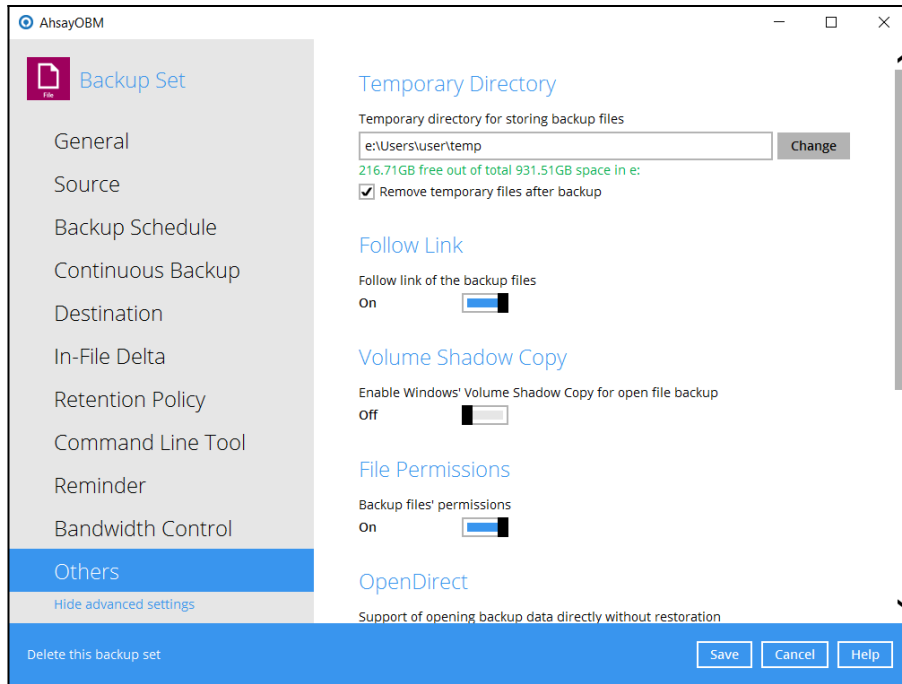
AhsayOBM

File

Backup Set

General

Source

Backup Schedule

Continuous Backup

Destination

In-File Delta

Retention Policy

Command Line Tool

Reminder

Bandwidth Control

Others

Hide advanced settings

Temporary Directory

Temporary directory for storing backup files

e:\Users\user\temp

Change

216.71GB free out of total 931.51GB space in e:

Remove temporary files after backup

Follow Link

Follow link of the backup files

On

Volume Shadow Copy

Enable Windows' Volume Shadow Copy for open file backup

Off

File Permissions

Backup files' permissions

On

OpenDirect

Support of opening backup data directly without restoration

Delete this backup set

Save

Cancel

Help